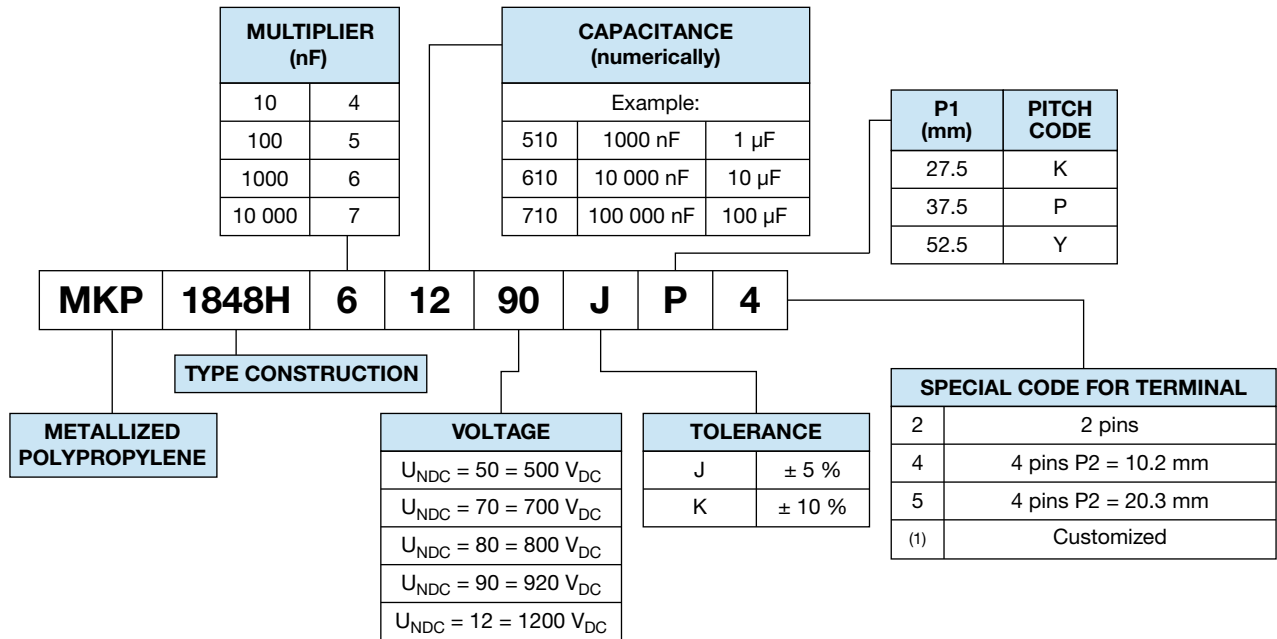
| MULTIPLIER (nF) | |
|---|---|
| 10 | 4 |
| 100 | 5 |
| 1000 | 6 |
| 10 000 | 7 |

| CAPACITANCE (numerically) | | |
|---|---|---|
| Example: | | |
| 510 | 1000 nF | 1 µF |
| 610 | 10 000 nF | 10 µF |
| 710 | 100 000 nF | 100 µF |

| P1 (mm) | PITCH CODE |
|---|---|
| 27.5 | K |
| 37.5 | P |
| 52.5 | Y |

| MKP | 1848H | 6 | 12 | 90 | J | P | 4 |
|---|---|---|---|---|---|---|---|

TYPE CONSTRUCTION

METALLIZED POLYPROPYLENE

| VOLTAGE |
|---|
| $U_{NDC}$ = 50 = 500 $V_{DC}$ |
| $U_{NDC}$ = 70 = 700 $V_{DC}$ |
| $U_{NDC}$ = 80 = 800 $V_{DC}$ |
| $U_{NDC}$ = 90 = 920 $V_{DC}$ |
| $U_{NDC}$ = 12 = 1200 $V_{DC}$ |

| TOLERANCE | |
|---|---|
| J | ± 5 % |
| K | ± 10 % |

| SPECIAL CODE FOR TERMINAL | |
|---|---|
| 2 | 2 pins |
| 4 | 4 pins P2 = 10.2 mm |
| 5 | 4 pins P2 = 20.3 mm |
| (1) | Customized |